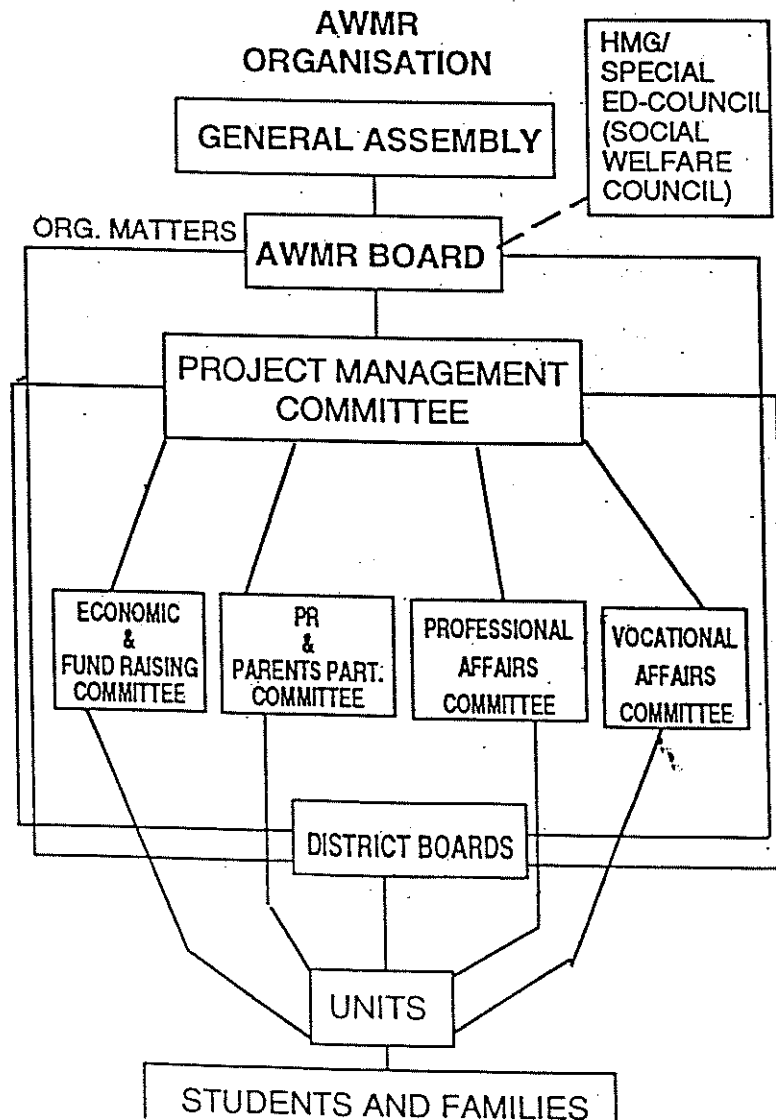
AWMR
ORGANISATION

HMG/
SPECIAL
ED-COUNCIL
(SOCIAL
WELFARE
COUNCIL)

GENERAL ASSEMBLY

ORG. MATTERS

AWMR BOARD

PROJECT MANAGEMENT
COMMITTEE

ECONOMIC
&
FUND RAISING
COMMITTEE

PR
&
PARENTS PART.
COMMITTEE

PROFESSIONAL
AFFAIRS
COMMITTEE

VOCATIONAL
AFFAIRS
COMMITTEE

DISTRICT BOARDS

UNITS

STUDENTS AND FAMILIES